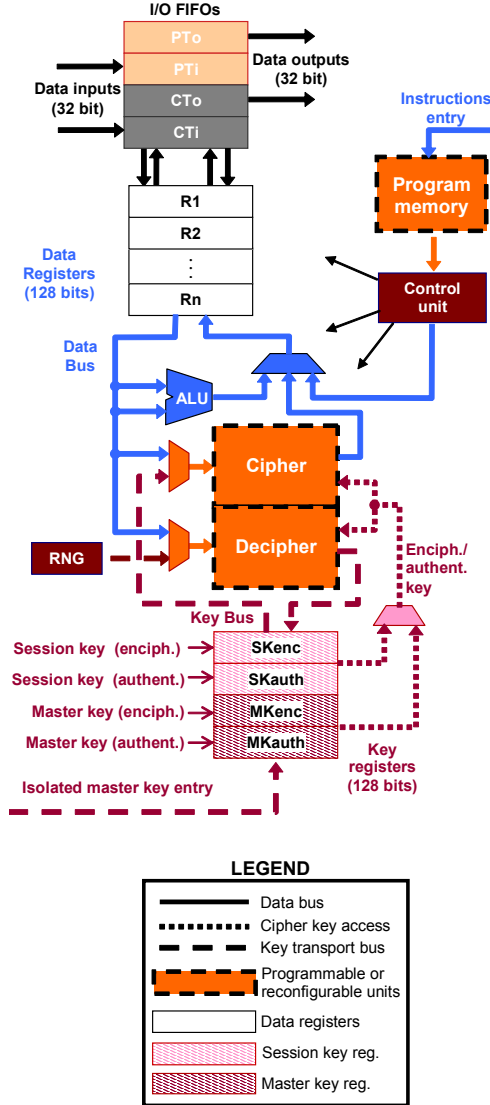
I/O FIFOs

PTo

PTi

CTo

CTi

Data inputs (32 bit)

Data outputs (32 bit)

Instructions entry

R1

R2

⋮

Rn

Data Registers (128 bits)

Program memory

Control unit

Data Bus

ALU

Cipher

Decipher

RNG

Enciph./ authent. key

Key Bus

Session key (enciph.)

Session key (authent.)

Master key (enciph.)

Master key (authent.)

SKenc

SKauth

MKenc

MKauth

Key registers (128 bits)

Isolated master key entry

LEGEND

Data bus

Cipher key access

Key transport bus

Programmable or reconfigurable units

Data registers

Session key reg.

Master key reg.